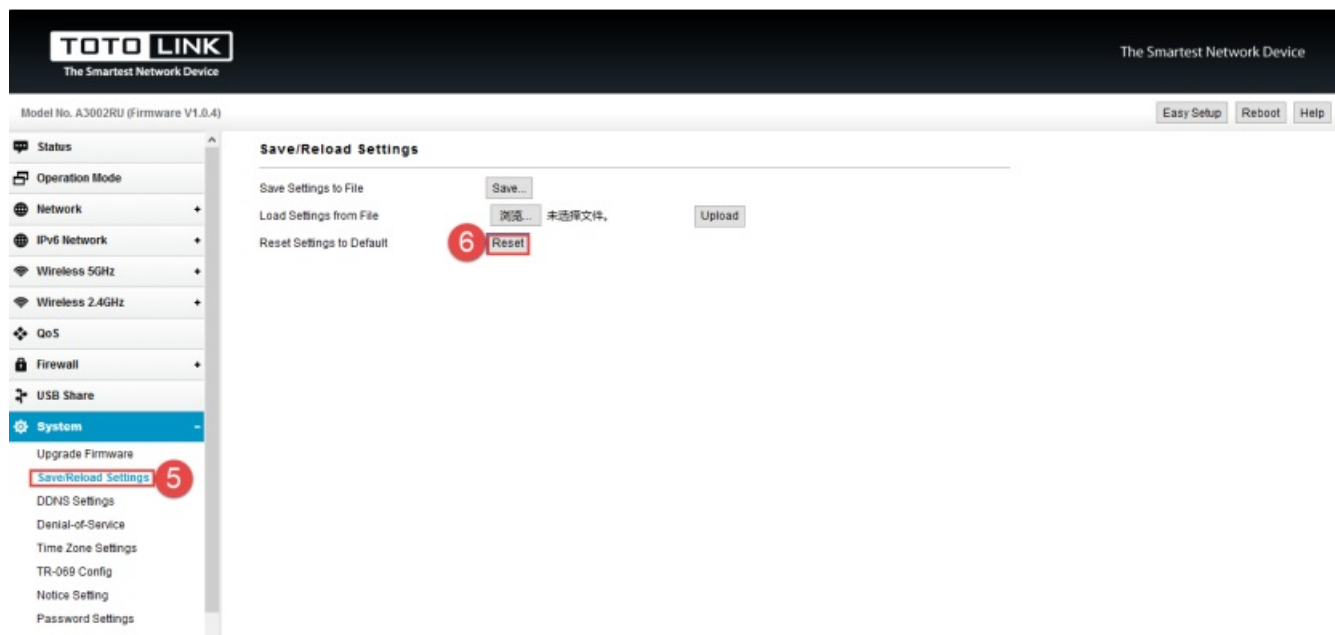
TOTO LINK
The Smartest Network Device

The Smartest Network Device

Model No. A3002RU (Firmware V1.0.4)

Easy Setup Reboot Help

Status
Operation Mode
Network +
IPv6 Network +
Wireless 5GHz +
Wireless 2.4GHz +
QoS
Firewall +
USB Share
System -
Upgrade Firmware
Save/Reload Settings
5
DDNS Settings
Denial-of-Service
Time Zone Settings
TR-069 Config
Notice Setting
Password Settings

Save/Reload Settings

Save Settings to File Save...
Load Settings from File 浏览... 未选择文件。 Upload
Reset Settings to Default 6 Reset